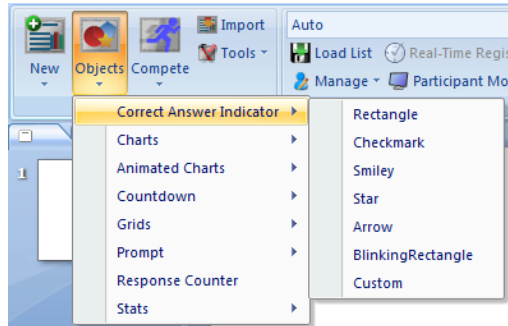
New
Objects
Compete
Import
Tools
Auto
Load List
Real-Time Regis
Manage
Participant Mo
1
Correct Answer Indicator
Charts
Animated Charts
Countdown
Grids
Prompt
Response Counter
Stats
Rectangle
Checkmark
Smiley
Star
Arrow
BlinkingRectangle
Custom